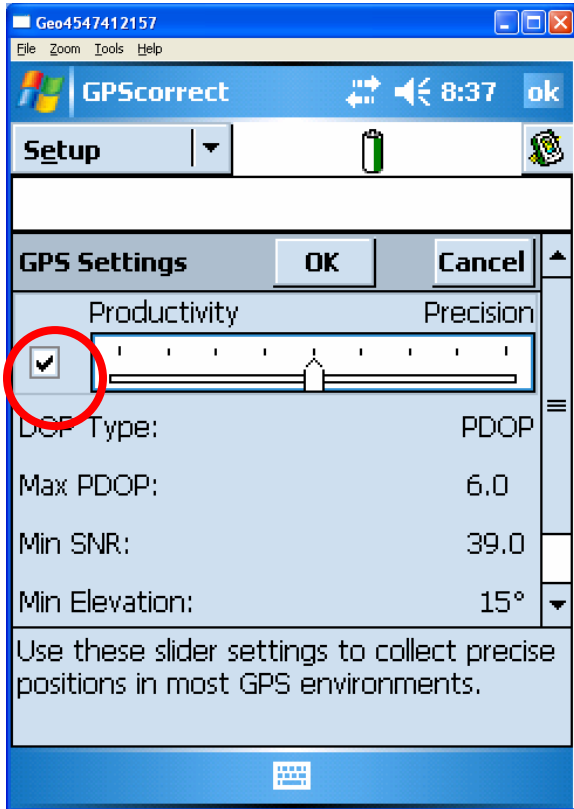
Geo4547412157

File Zoom Tools Help

GPScorrect 8:37 ok

Setup

GPS Settings OK Cancel

Productivity Precision

DOP Type: PDOP

Max PDOP: 6.0

Min SNR: 39.0

Min Elevation: 15°

Use these slider settings to collect precise positions in most GPS environments.